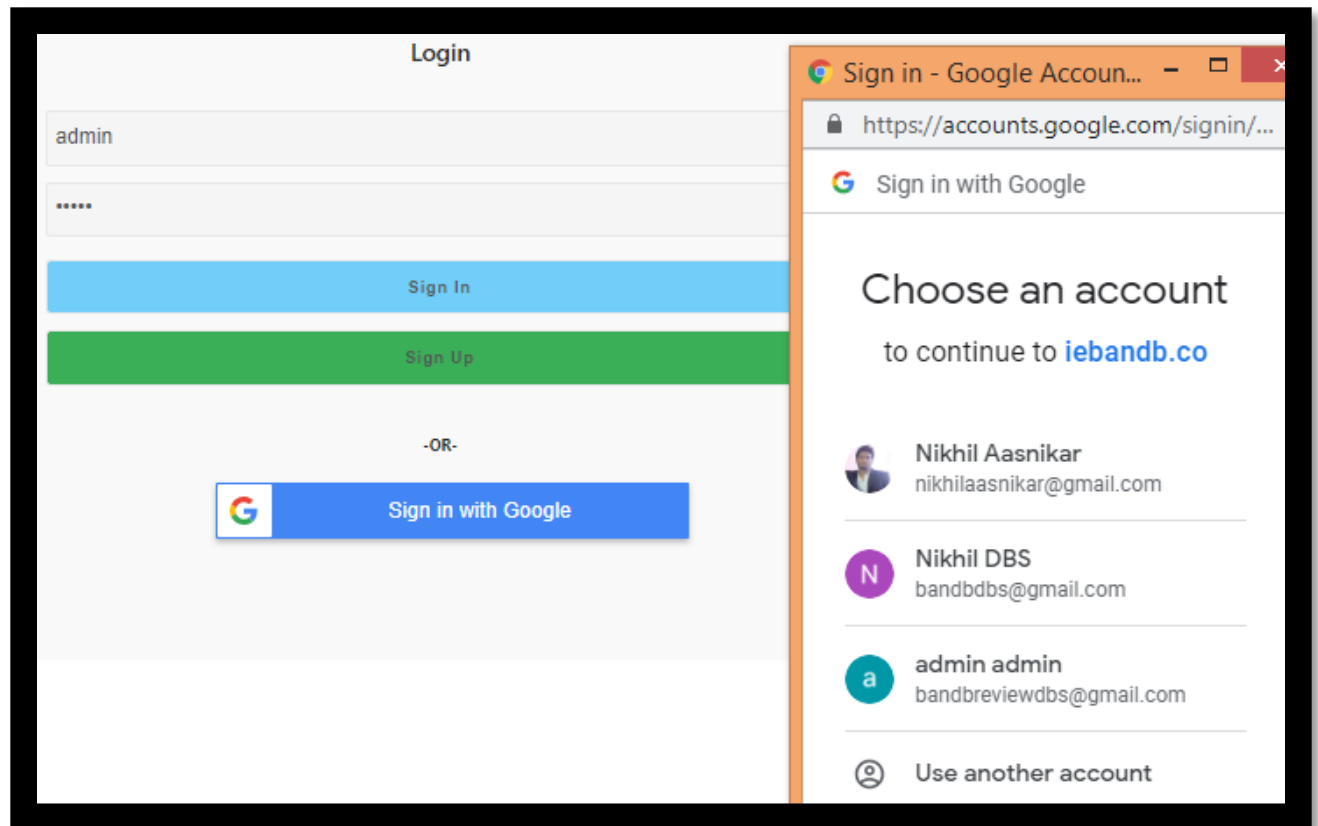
Login

admin

•••••

Sign In

Sign Up

-OR-

G Sign in with Google

Sign in - Google Accoun...

https://accounts.google.com/signin/...

G Sign in with Google

Choose an account

to continue to iebandb.co

Nikhil Aasnikar
nikhilaasnikar@gmail.com

N Nikhil DBS
bandbdbs@gmail.com

a admin admin
bandbreviewdbs@gmail.com

Use another account